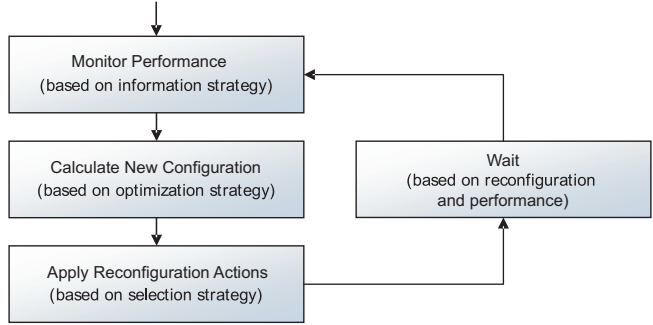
Monitor Performance
(based on information strategy)

Calculate New Configuration
(based on optimization strategy)

Apply Reconfiguration Actions
(based on selection strategy)

Wait
(based on reconfiguration and performance)